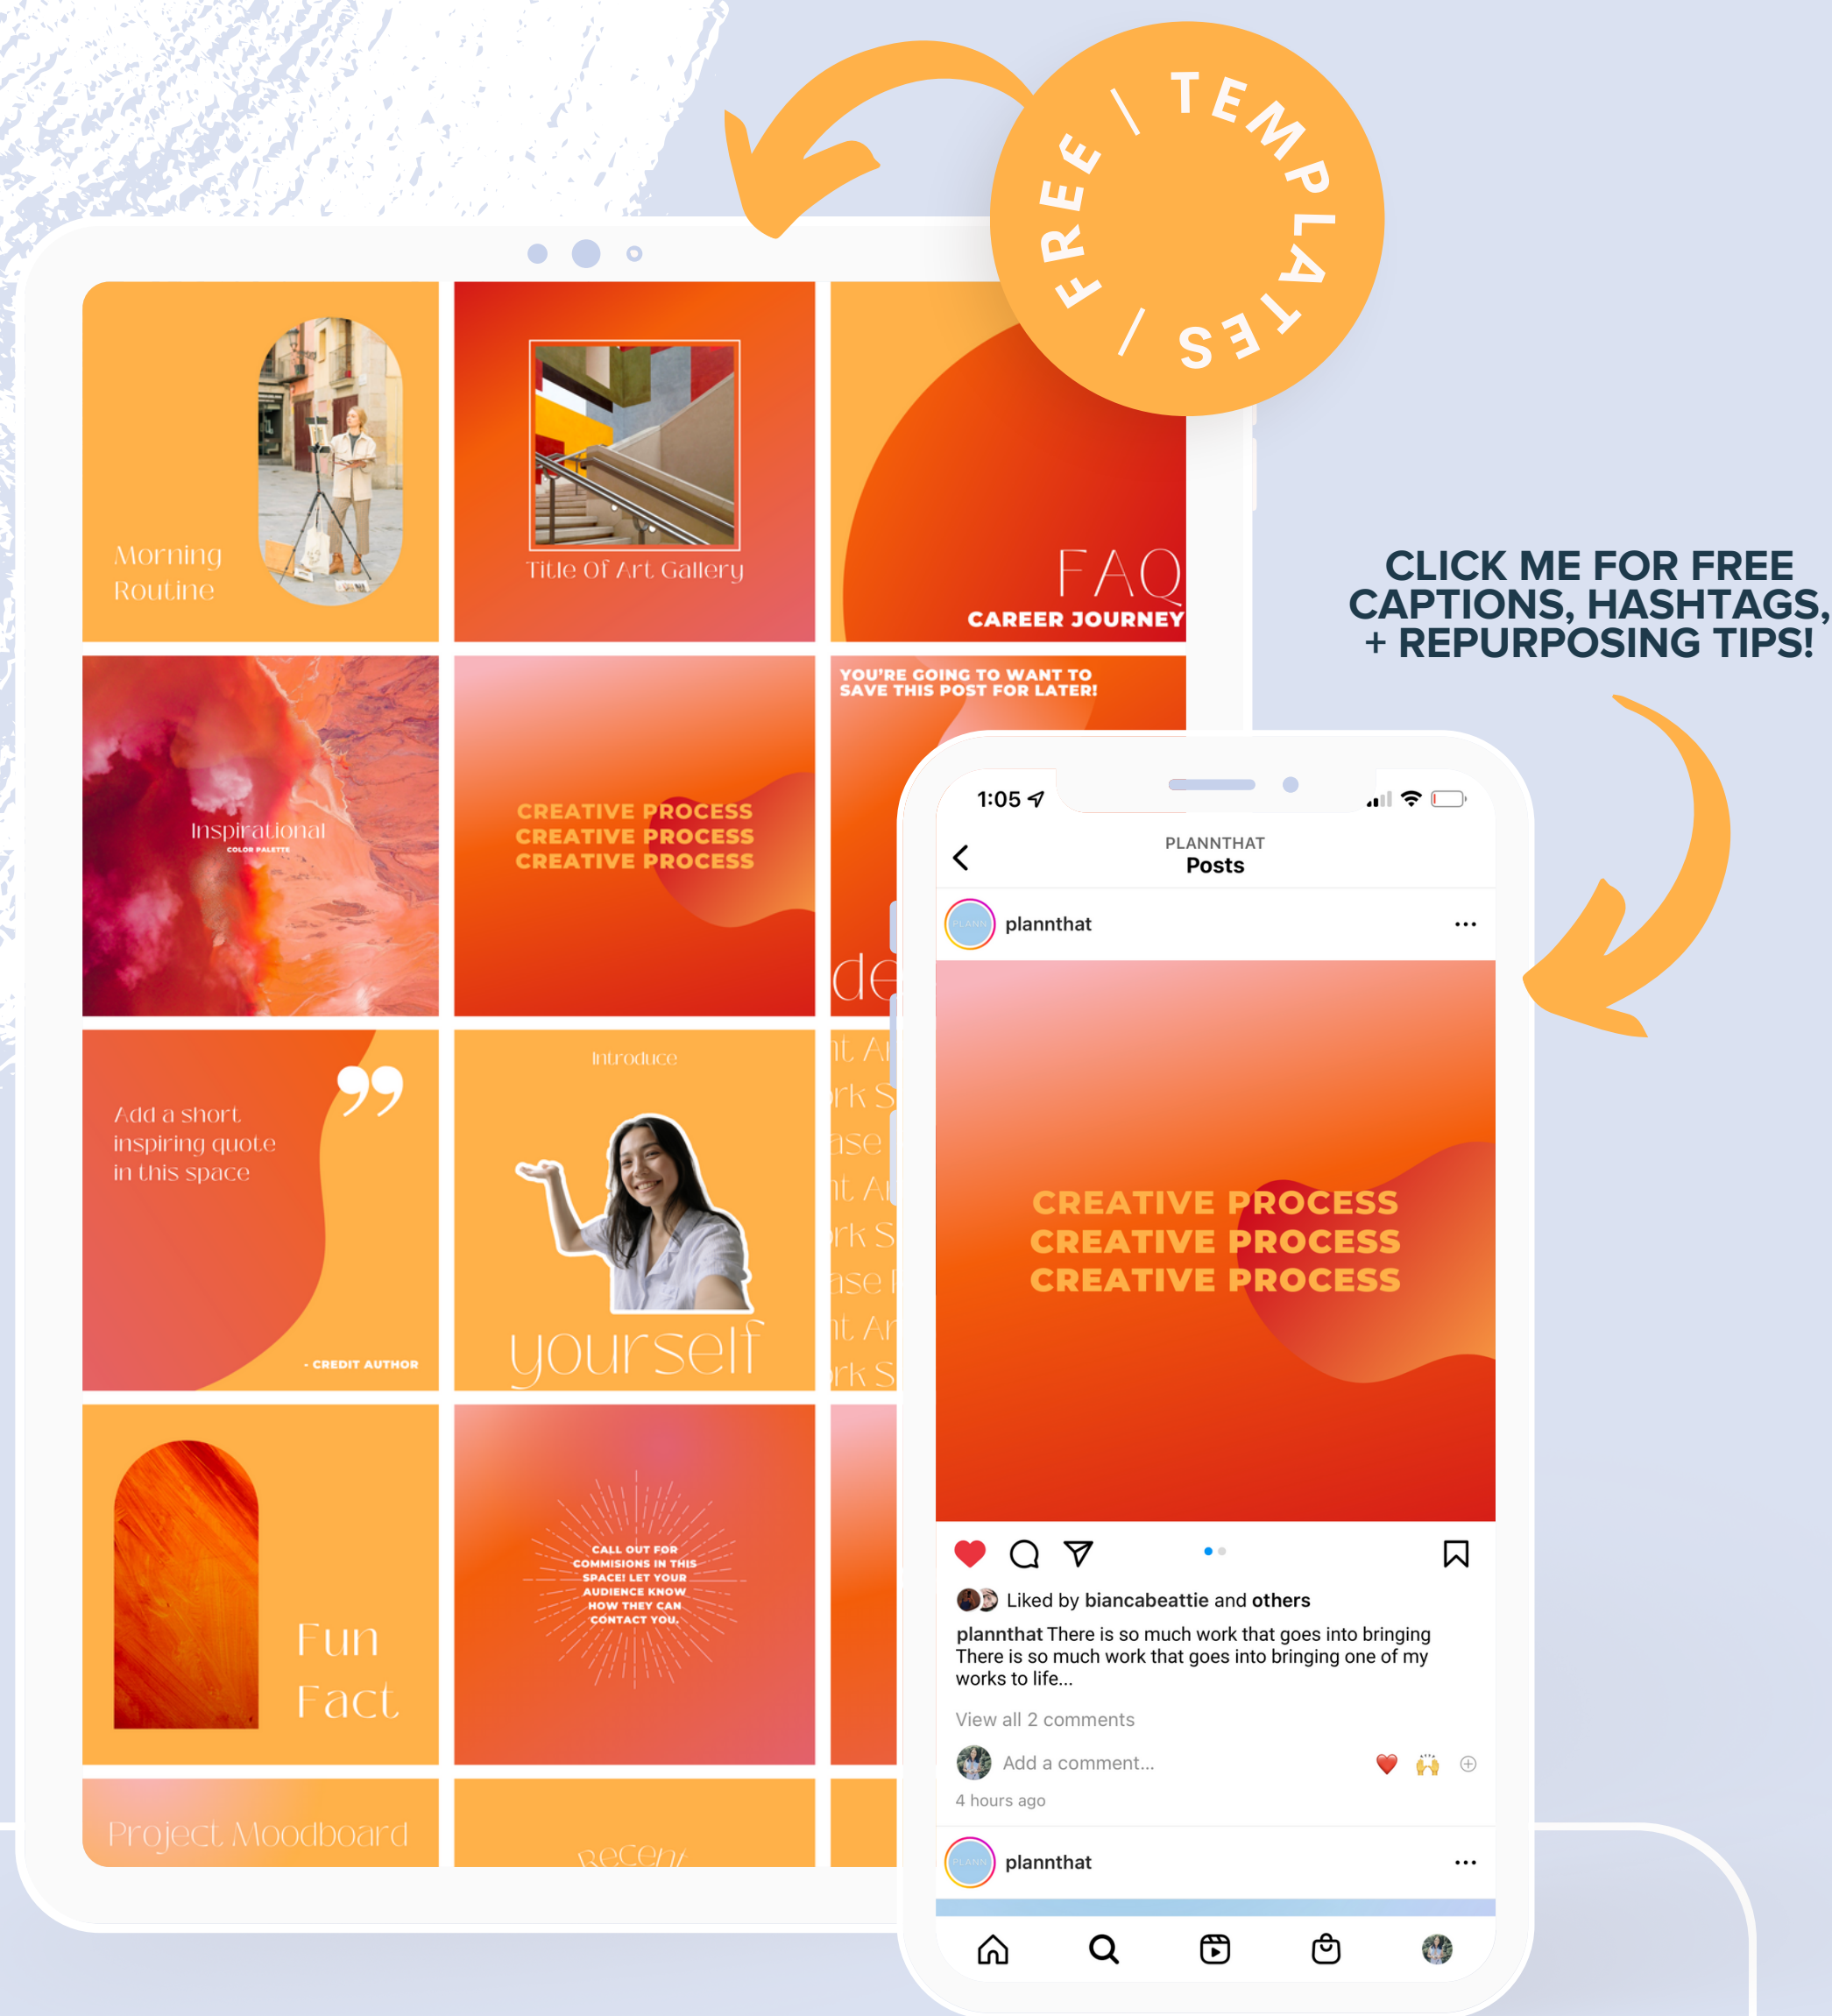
FREE / TEMPLATES /

CLICK ME FOR FREE CAPTIONS, HASHTAGS, + REPURPOSING TIPS!

Morning Routine

Title Of Art Gallery

FAQ
CAREER JOURNEY

Inspirational
COLOR PALETTE

CREATIVE PROCESS
CREATIVE PROCESS
CREATIVE PROCESS

YOU'RE GOING TO WANT TO SAVE THIS POST FOR LATER!

de

Add a short inspiring quote in this space

- CREDIT AUTHOR

Introduce
yourself

Fun Fact

CALL OUT FOR COMMISIONS IN THIS SPACE! LET YOUR AUDIENCE KNOW HOW THEY CAN CONTACT YOU.

Project Moodboard

Recent

1:05

PLANNTHAT
Posts

plannthat

CREATIVE PROCESS
CREATIVE PROCESS
CREATIVE PROCESS

Liked by biancabeattie and others

plannthat There is so much work that goes into bringing There is so much work that goes into bringing one of my works to life...

View all 2 comments

Add a comment...

4 hours ago

plannthat